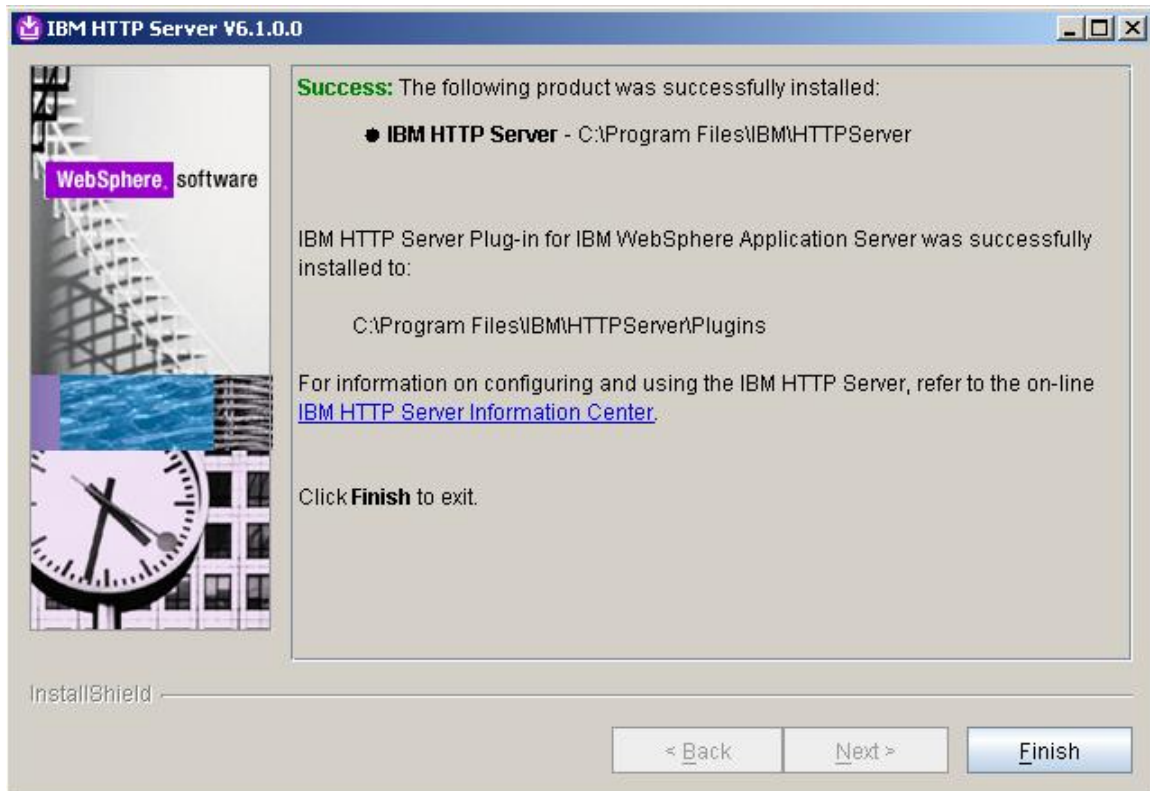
IBM HTTP Server V6.1.0.0

WebSphere. software

Success: The following product was successfully installed:

• IBM HTTP Server - C:\Program Files\IBM\HTTPServer

IBM HTTP Server Plug-in for IBM WebSphere Application Server was successfully installed to:

C:\Program Files\IBM\HTTPServer\Plugins

For information on configuring and using the IBM HTTP Server, refer to the on-line IBM HTTP Server Information Center.

Click Finish to exit.

InstallShield

< Back

Next >

Finish